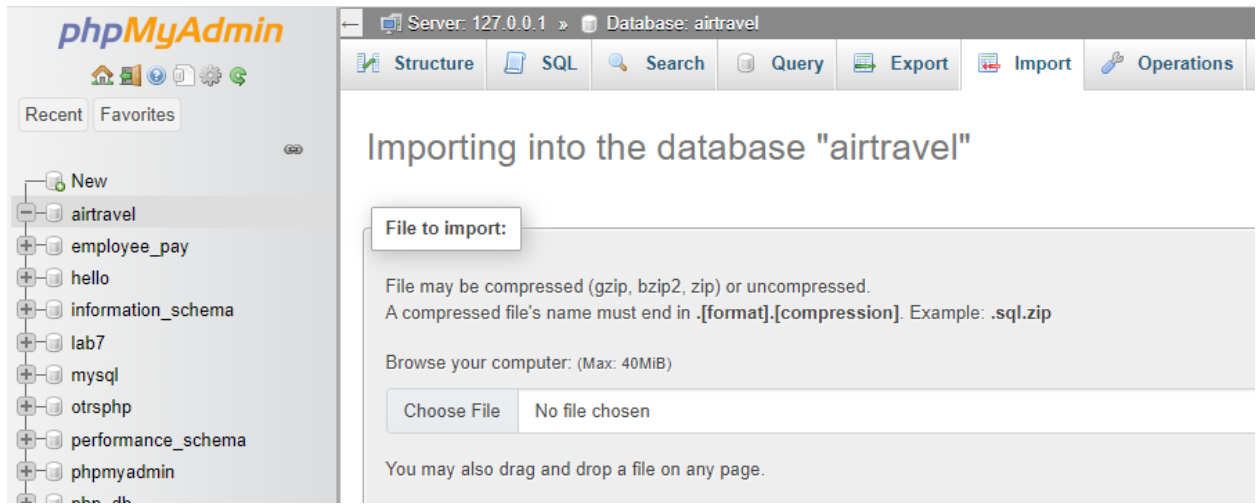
phpMyAdmin

Recent Favorites

New
airtravel
employee_pay
hello
information_schema
lab7
mysql
otrsphp
performance_schema
phpmyadmin
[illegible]

Server: 127.0.0.1 » Database: airtravel

Structure SQL Search Query Export Import Operations

Importing into the database "airtravel"

File to import:

File may be compressed (gzip, bzip2, zip) or uncompressed.
A compressed file's name must end in .[format].[compression]. Example: .sql.zip

Browse your computer: (Max: 40MiB)

Choose File No file chosen

You may also drag and drop a file on any page.